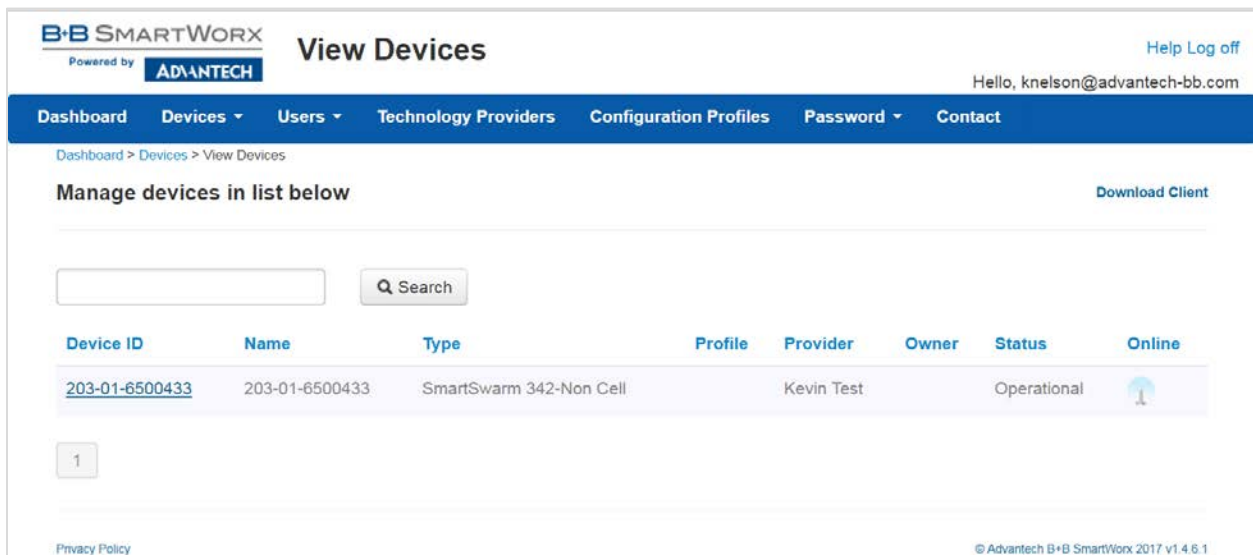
B+B SMARTWORX
Powered by ADVANTECH

View Devices

Help Log off

Hello, knelson@advantech-bb.com

Dashboard Devices ▾ Users ▾ Technology Providers Configuration Profiles Password ▾ Contact

Dashboard > Devices > View Devices

Manage devices in list below

Download Client

Search

| Device ID | Name | Type | Profile | Provider | Owner | Status | Online |
|---|---|---|---|---|---|---|---|
| 203-01-6500433 | 203-01-6500433 | SmartSwarm 342-Non Cell | | Kevin Test | | Operational | |

1

Privacy Policy

© Advantech B+B SmartWorx 2017 v1.4.6.1